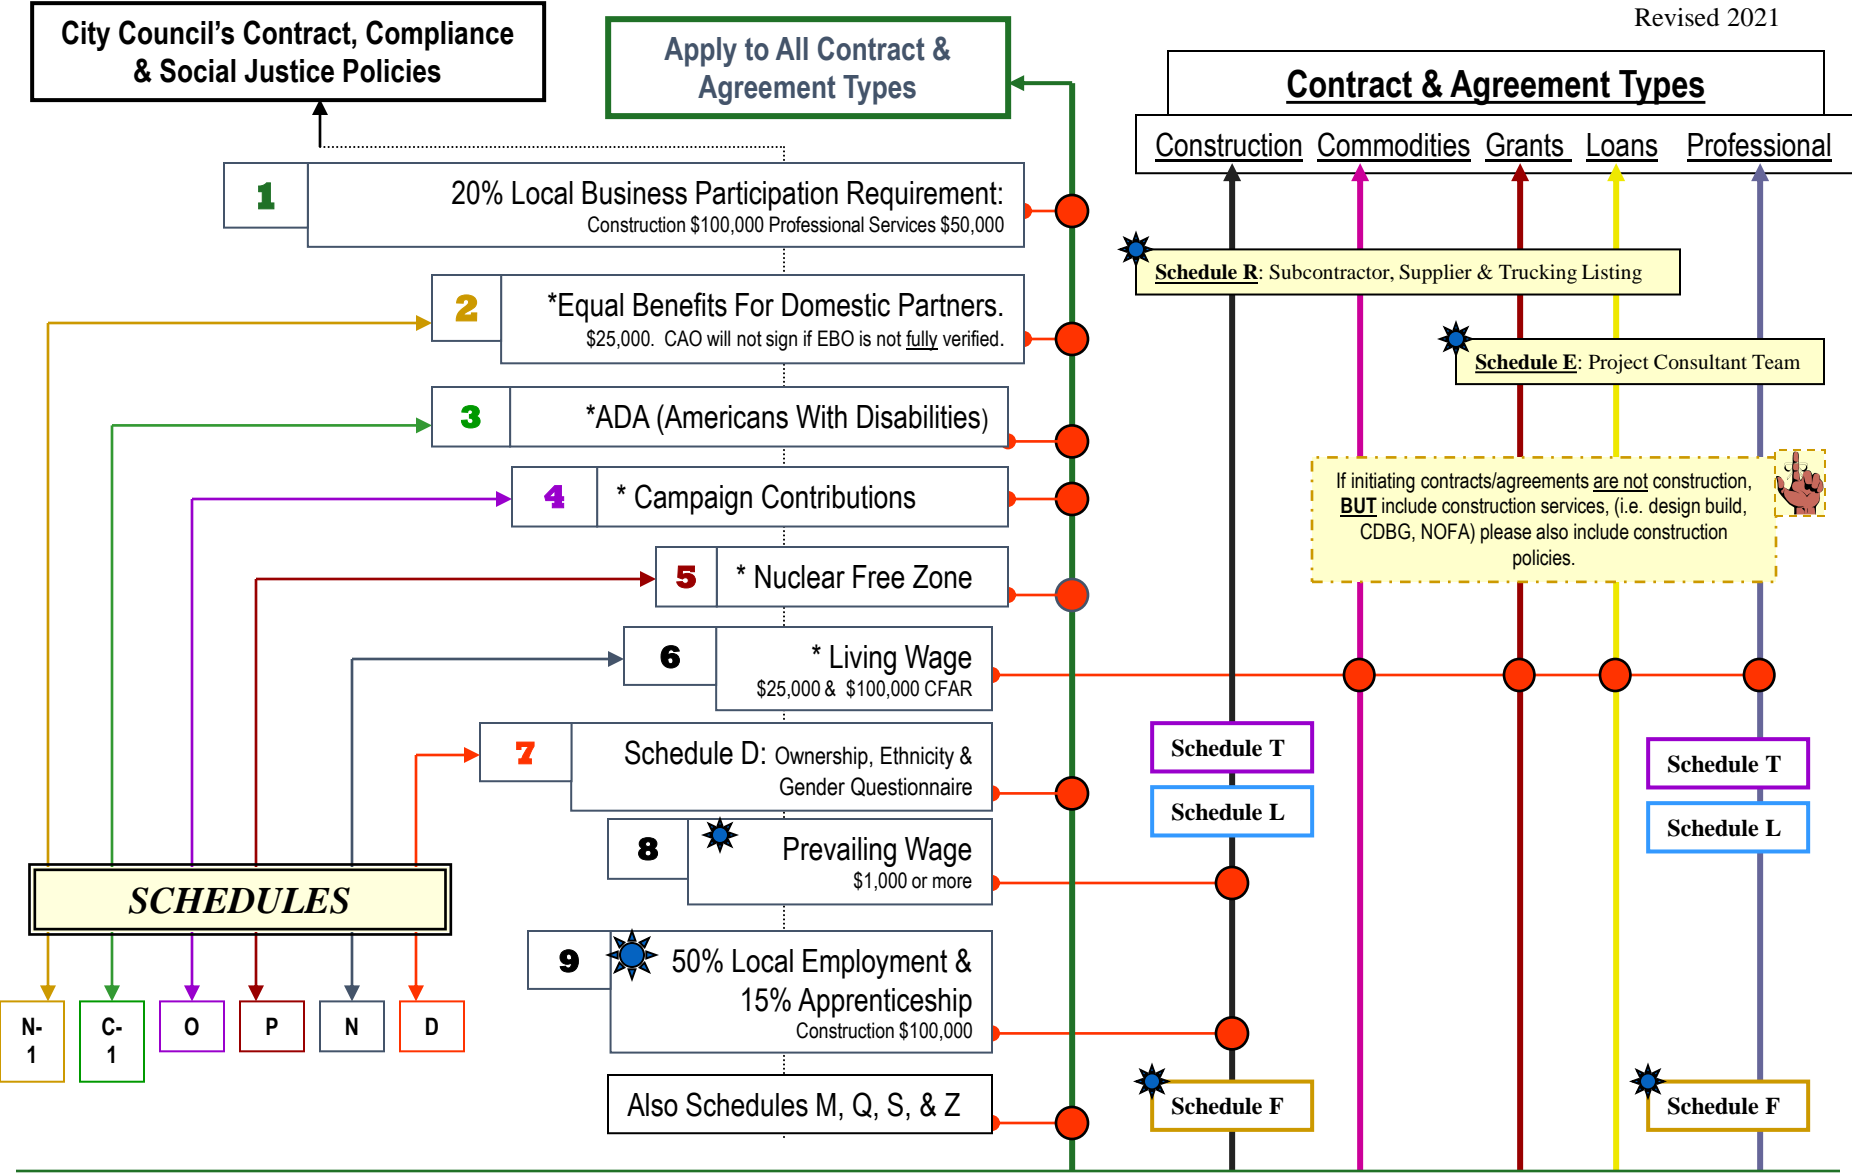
City Council's Contract, Compliance & Social Justice Policies

Apply to All Contract & Agreement Types

Revised 2021

Contract & Agreement Types

Construction Commodities Grants Loans Professional

1 20% Local Business Participation Requirement: Construction $100,000 Professional Services $50,000

Schedule R: Subcontractor, Supplier & Trucking Listing

2 *Equal Benefits For Domestic Partners. $25,000. CAO will not sign if EBO is not fully verified.

Schedule E: Project Consultant Team

3 *ADA (Americans With Disabilities)

If initiating contracts/agreements are not construction, BUT include construction services, (i.e. design build, CDBG, NOFA) please also include construction policies.

4 * Campaign Contributions

5 * Nuclear Free Zone

6 * Living Wage $25,000 & $100,000 CFAR

7 Schedule D: Ownership, Ethnicity & Gender Questionnaire

Schedule T

Schedule L

Schedule T

Schedule L

8 Prevailing Wage $1,000 or more

SCHEDULES

9 50% Local Employment & 15% Apprenticeship Construction $100,000

N-1 C-1 O P N D

Also Schedules M, Q, S, & Z

Schedule F

Schedule F